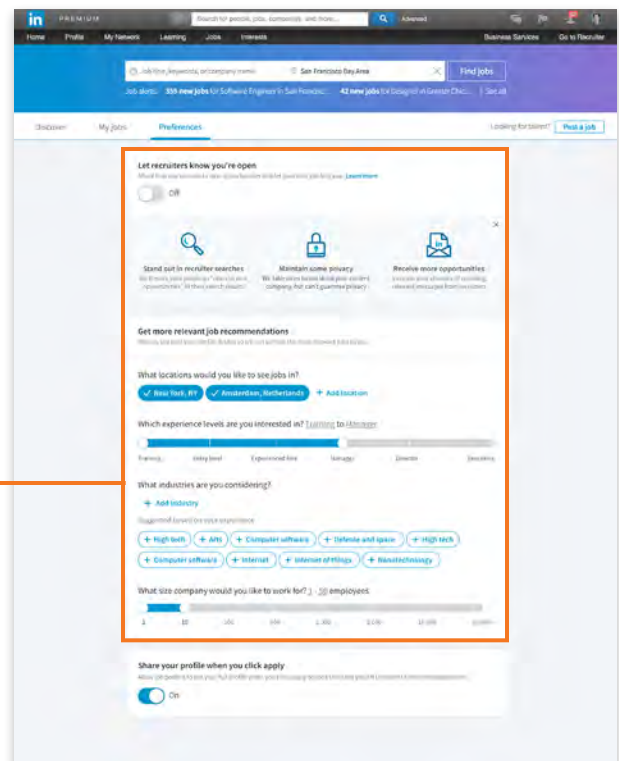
in PREMIUM

Search for people, jobs, companies, and more... Advanced

Home Profile My Network Learning Jobs Interests Business Services Go to Recruiter

Job title, keywords, or company name San Francisco Bay Area Find jobs

Job alerts: 559 new jobs for Software Engineer in San Francisco... 42 new jobs for Designer in Greater Chic... See all

Discover My jobs Preferences Looking for talent? Post a job

Let recruiters know you're open

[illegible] Learn more

Off

Stand out in recruiter searches
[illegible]

Maintain some privacy
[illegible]

Receive more opportunities
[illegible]

Get more relevant job recommendations
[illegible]

What locations would you like to see jobs in?

New York, NY Amsterdam, Netherlands + Add location

Which experience levels are you interested in? Training to Manager

Training Entry level Experienced hire Manager Director Executive

What industries are you considering?

+ Add industry

Suggested based on your experience

+ High tech + Arts + Computer software + Defense and space + High tech

+ Computer software + Internet + Internet of things + Nanotechnology

What size company would you like to work for? 1 - 10 employees

1 10 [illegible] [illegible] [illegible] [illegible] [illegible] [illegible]

Share your profile when you click apply

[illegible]

On